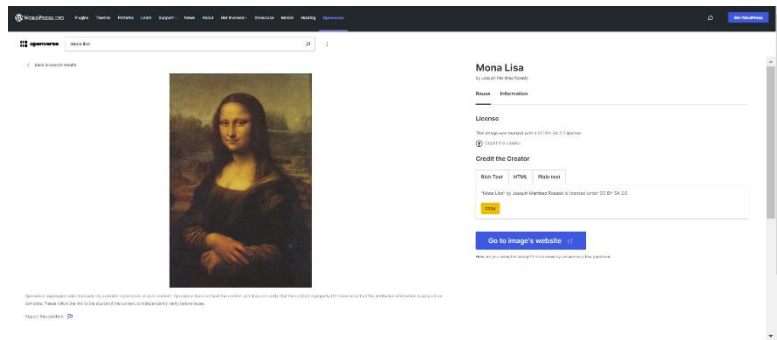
WordPress.org Plugins Themes Patterns Learn Support News About Get Involved Showcase Mobile Hosting Openverse

Get WordPress

openverse mona lisa

Back to search results

Mona Lisa
by Joaquin Martinez Rosado

Reuse Information

License
This image was marked with a CC BY-SA 2.0 license.
Credit the creator.

Credit the Creator

Rich Text HTML Plain text

"Mona Lisa" by Joaquin Martinez Rosado is licensed under CC BY-SA 2.0.

Copy

Go to image's website

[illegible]

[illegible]

Report this content